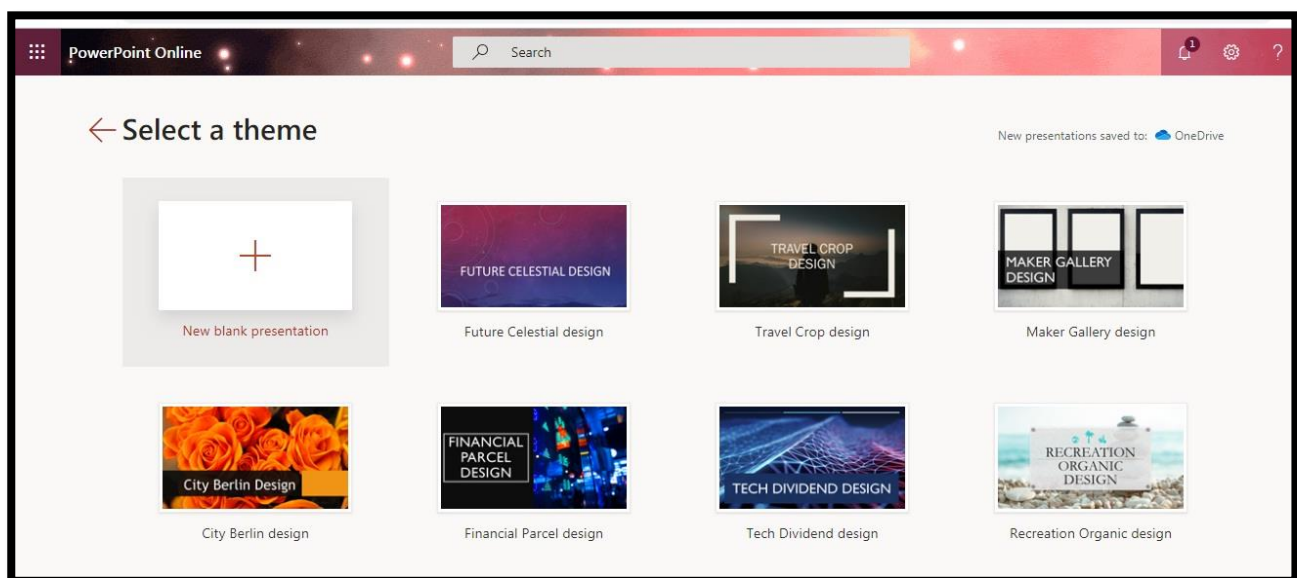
PowerPoint Online

Search

1

?

Select a theme

New presentations saved to: OneDrive

New blank presentation

FUTURE CELESTIAL DESIGN

Future Celestial design

TRAVEL CROP DESIGN

Travel Crop design

MAKER GALLERY DESIGN

Maker Gallery design

City Berlin Design

City Berlin design

FINANCIAL PARCEL DESIGN

Financial Parcel design

TECH DIVIDEND DESIGN

Tech Dividend design

RECREATION ORGANIC DESIGN

Recreation Organic design